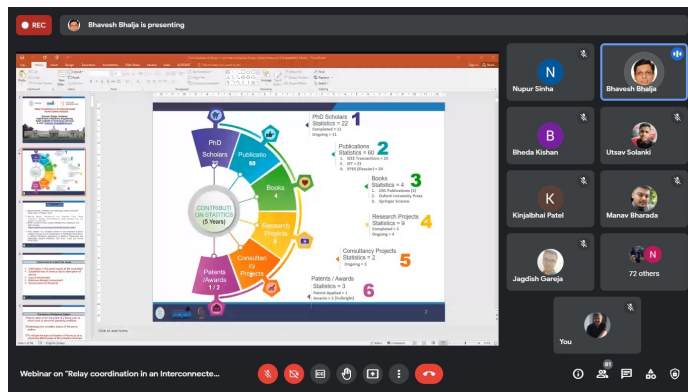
REC
Bhavesh Bhalja is presenting

PhD Scholars
Publicatio 60
Books 4
Research Projects
Consultancy Projects
Patents /Awards 1 / 2
CONTRIBUTI ON STATISTICS (5 Years)

PhD Scholars Statistics = 22
Completed = 11
Ongoing = 11
1

Publications Statistics = 60
IEEE Transactions = 29
IET = 11
EPSR [Elsevier] = 20
2

Books Statistics = 4
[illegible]
Oxford University Press
Springer Science
3

Research Projects Statistics = 9
Completed = 5
Ongoing = 4
4

Consultancy Projects Statistics = 2
Ongoing = 2
5

Patents / Awards Statistics = 3
Patent Applied = 1
Awards = 2
6

Click to add notes

Nupur Sinha
Bhavesh Bhalja
Bheda Kishan
Utsav Solanki
Kinjalbhai Patel
Manav Bharada
Jagdish Gareja
72 others
You

Webinar on "Relay coordination in an Interconnecte...
81